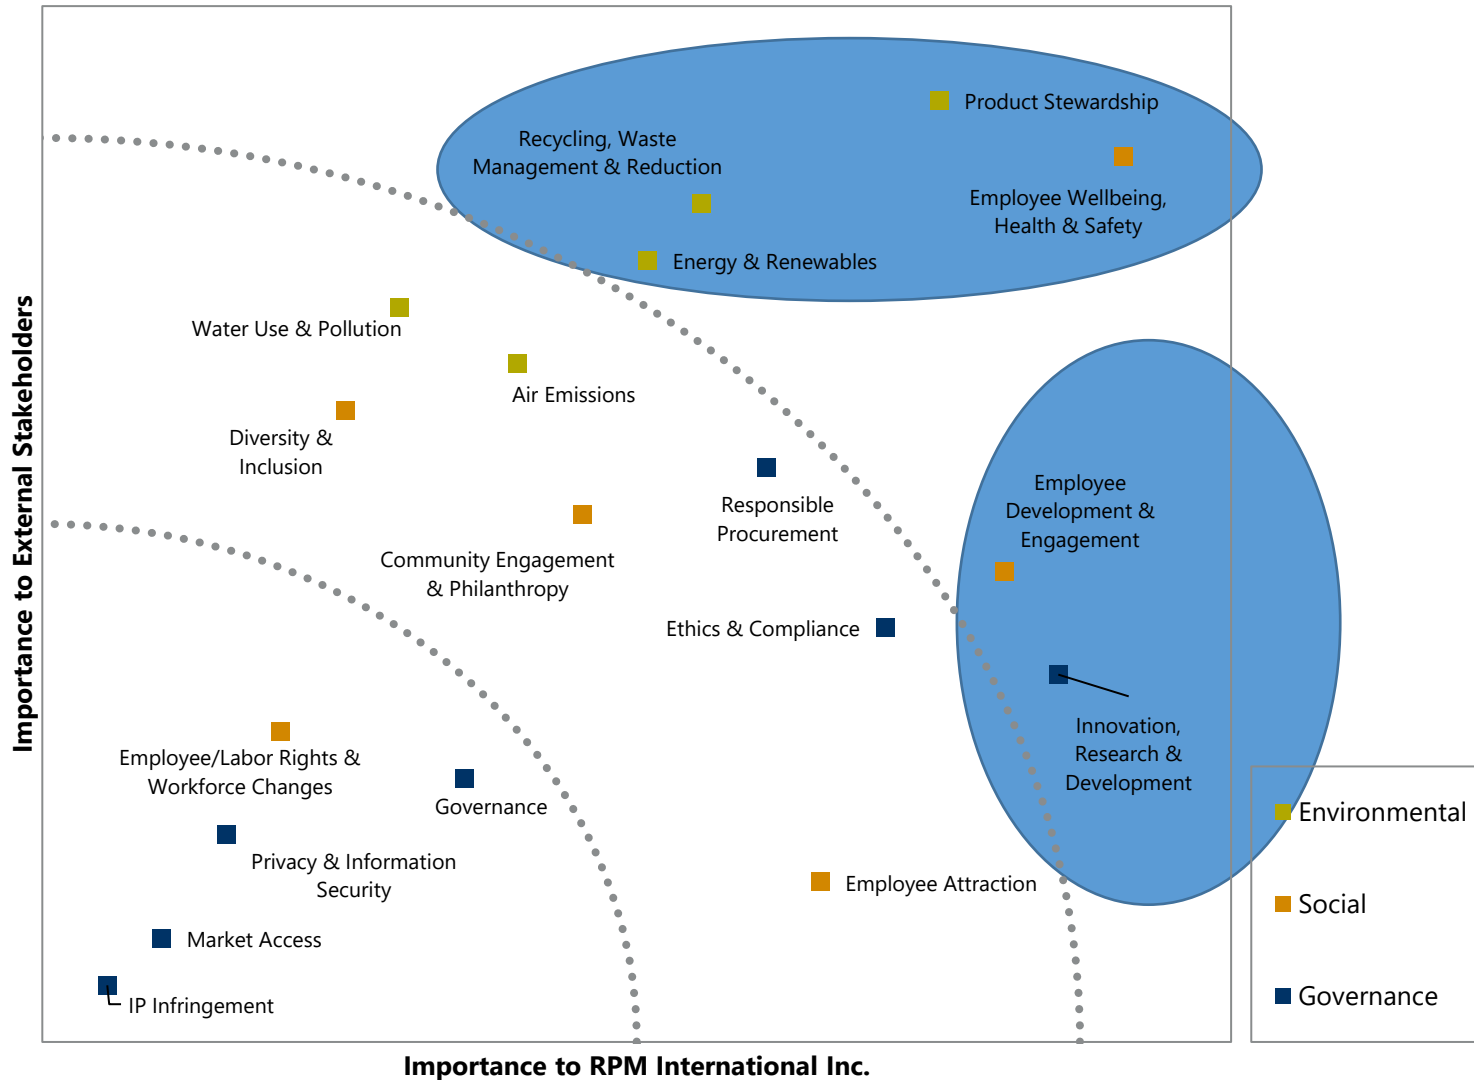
Product Stewardship

Recycling, Waste Management & Reduction

Employee Wellbeing, Health & Safety

Energy & Renewables

Water Use & Pollution

Air Emissions

Diversity & Inclusion

Responsible Procurement

Community Engagement & Philanthropy

Employee Development & Engagement

Ethics & Compliance

Innovation, Research & Development

Employee/Labor Rights & Workforce Changes

Governance

Privacy & Information Security

Employee Attraction

Market Access

IP Infringement

Importance to External Stakeholders

Importance to RPM International Inc.

Environmental

Social

Governance